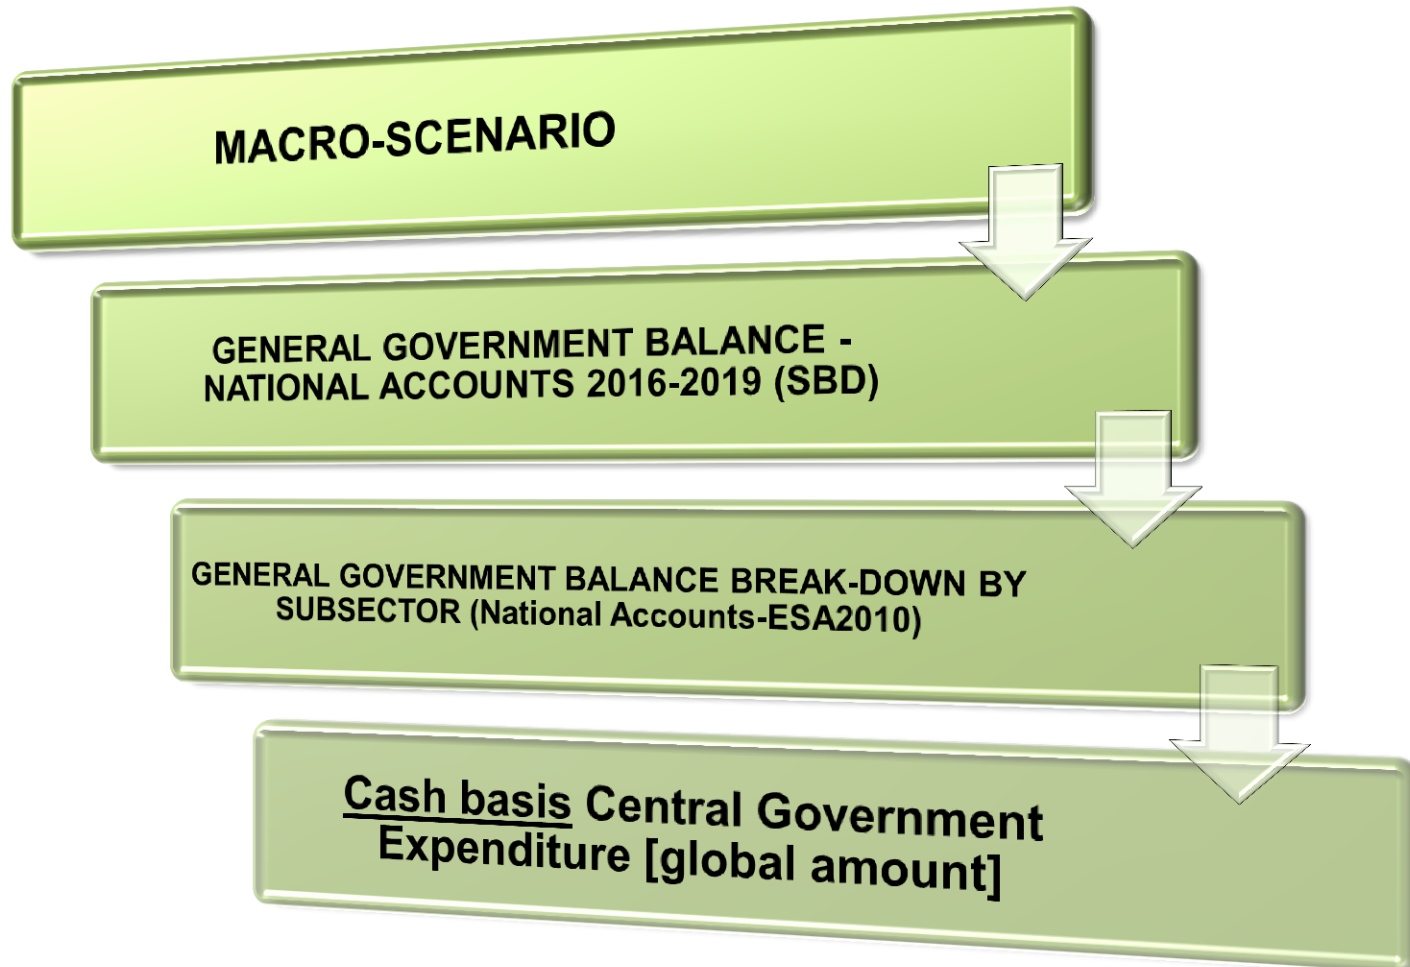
MACRO-SCENARIO

GENERAL GOVERNMENT BALANCE - NATIONAL ACCOUNTS 2016-2019 (SBD)

GENERAL GOVERNMENT BALANCE BREAK-DOWN BY SUBSECTOR (National Accounts-ESA2010)

Cash basis Central Government Expenditure [global amount]